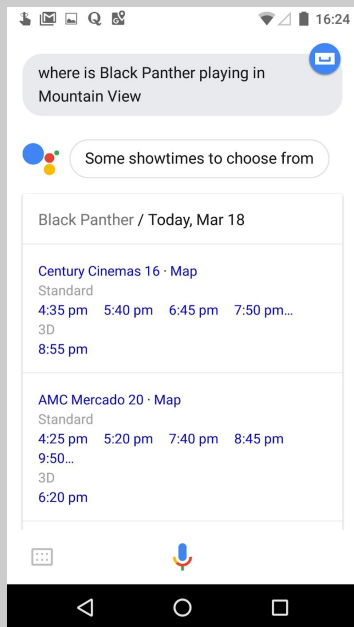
16:24

where is Black Panther playing in Mountain View

Some showtimes to choose from

Black Panther / Today, Mar 18

Century Cinemas 16 · Map
Standard
4:35 pm 5:40 pm 6:45 pm 7:50 pm...
3D
8:55 pm

AMC Mercado 20 · Map
Standard
4:25 pm 5:20 pm 7:40 pm 8:45 pm 9:50...
3D
6:20 pm